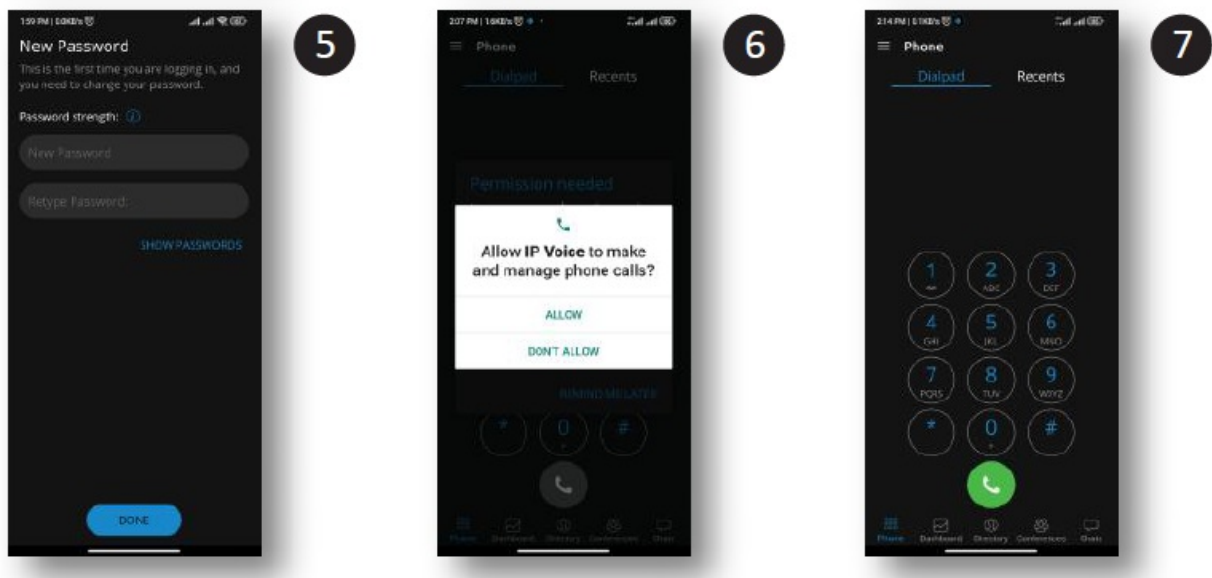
1:59 PM | 0.0KB/s

New Password

This is the first time you are logging in, and you need to change your password.

Password strength:

New Password

Retype Password

SHOW PASSWORDS

DONE

5

2:07 PM | 1.6KB/s

Phone

Dialpad

Recents

Permission needed

Allow **IP Voice** to make and manage phone calls?

ALLOW

DON'T ALLOW

REMIND ME LATER

*

0

#

Phone Dashboard Directory Conferences Chats

6

2:14 PM | 0.1KB/s

Phone

Dialpad

Recents

1

2 ABC

3 DEF

4 GHI

5 JKL

6 MNO

7 PQRS

8 TUV

9 WXYZ

*

0 +

#

Phone Dashboard Directory Conferences Chats

7